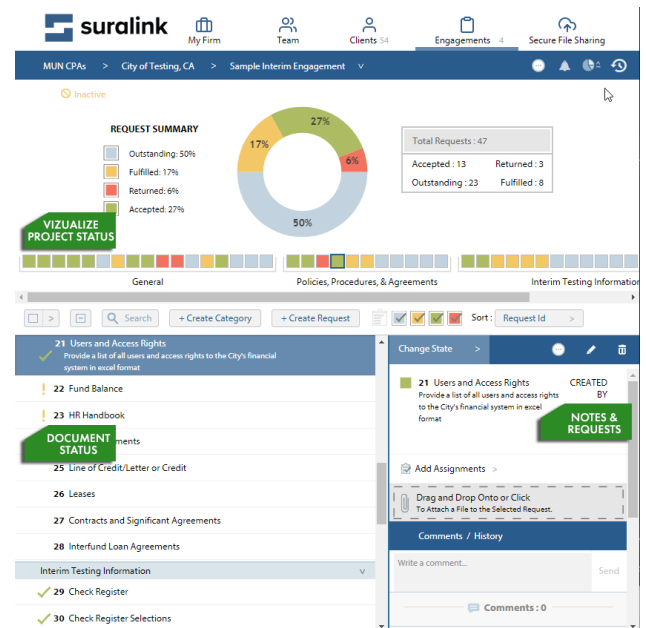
suralink

My Firm

Team

Clients 54

Engagements 4

Secure File Sharing

MUN CPAs > City of Testing, CA > Sample Interim Engagement

Inactive

REQUEST SUMMARY

Outstanding: 50%

Fulfilled: 17%

Returned: 6%

Accepted: 27%

27%

17%

6%

50%

Total Requests : 47

Accepted : 13

Returned : 3

Outstanding : 23

Fulfilled : 8

VIZUALIZE PROJECT STATUS

General

Policies, Procedures, & Agreements

Interim Testing Informatio

Search

+ Create Category

+ Create Request

Sort : Request Id >

21 Users and Access Rights
Provide a list of all users and access rights to the City's financial system in excel format

22 Fund Balance

23 HR Handbook

DOCUMENT STATUS

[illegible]ments

25 Line of Credit/Letter or Credit

26 Leases

27 Contracts and Significant Agreements

28 Interfund Loan Agreements

Interim Testing Information

29 Check Register

30 Check Register Selections

Change State >

21 Users and Access Rights
Provide a list of all users and access rights to the City's financial system in excel format

CREATED BY

NOTES & REQUESTS

Add Assignments >

Drag and Drop Onto or Click
To Attach a File to the Selected Request.

Comments / History

Write a comment...

Send

Comments : 0